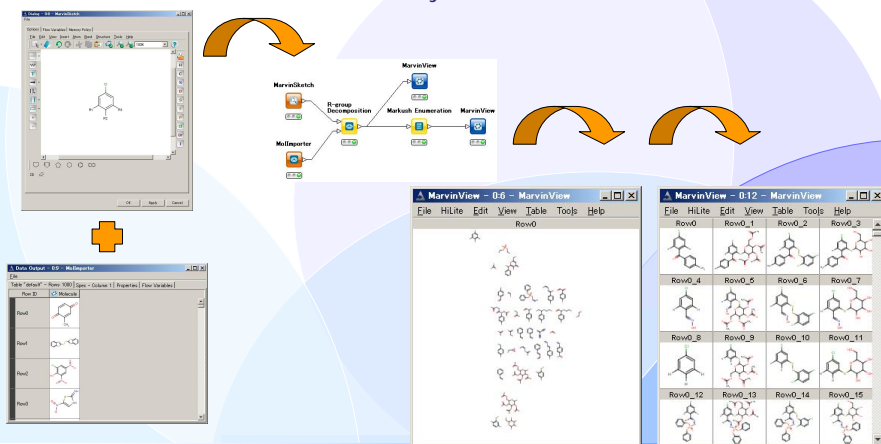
Dialog - 0:0 - MarvinSketch

File

Flow Variables | Memory Policy

File Edit View Insert Atom Bond Structure Tools Help

OK Apply Cancel

MarvinSketch

MolImporter

R-group Decomposition

MarvinView

Markush Enumeration

MarvinView

Data Output - 0:0 - MolImporter

File

Table "default" - Rows: 1080 | Spec - Columns: 1 | Properties | Flow Variables

Row ID | Molecule

Row0

Row1

Row2

Row3

MarvinView - 0:6 - MarvinView

File HiLite Edit View Table Tools Help

Row0

MarvinView - 0:12 - MarvinView

File HiLite Edit View Table Tools Help

| Row0 | Row0_1 | Row0_2 | Row0_3 |
|---|---|---|---|
| Row0_4 | Row0_5 | Row0_6 | Row0_7 |
| Row0_8 | Row0_9 | Row0_10 | Row0_11 |
| Row0_12 | Row0_13 | Row0_14 | Row0_15 |